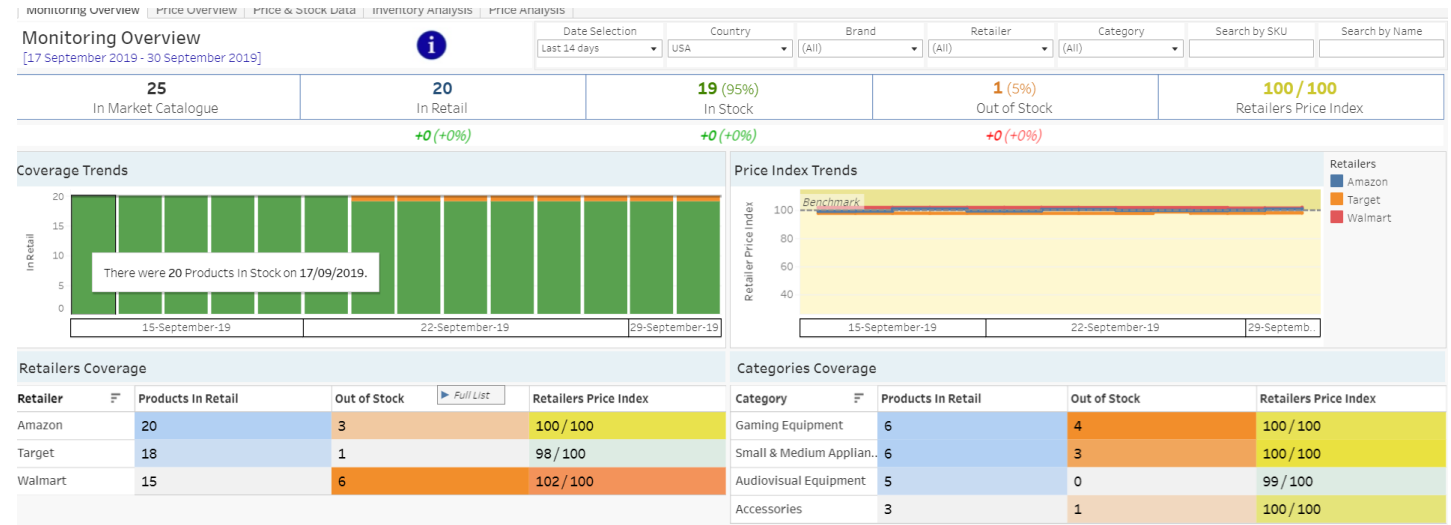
Monitoring Overview | Price Overview | Price & Stock Data | Inventory Analysis | Price Analysis

Monitoring Overview
[17 September 2019 - 30 September 2019]

i

Date Selection: Last 14 days
Country: USA
Brand: (All)
Retailer: (All)
Category: (All)
Search by SKU
Search by Name

25
In Market Catalogue

20
In Retail
+0 (+0%)

19 (95%)
In Stock
+0 (+0%)

1 (5%)
Out of Stock
+0 (+0%)

100 / 100
Retailers Price Index

Coverage Trends

20
15
10
5
0
In Retail

There were 20 Products In Stock on 17/09/2019.

15-September-19
22-September-19
29-September-19

Price Index Trends

Benchmark
100
80
60
40
Retailer Price Index

15-September-19
22-September-19
29-Septemb..

Retailers
Amazon
Target
Walmart

Retailers Coverage

Full List

| Retailer | Products In Retail | Out of Stock | Retailers Price Index |
|---|---|---|---|
| Amazon | 20 | 3 | 100 / 100 |
| Target | 18 | 1 | 98 / 100 |
| Walmart | 15 | 6 | 102 / 100 |

Categories Coverage

| Category | Products In Retail | Out of Stock | Retailers Price Index |
|---|---|---|---|
| Gaming Equipment | 6 | 4 | 100 / 100 |
| Small & Medium Applian.. | 6 | 3 | 100 / 100 |
| Audiovisual Equipment | 5 | 0 | 99 / 100 |
| Accessories | 3 | 1 | 100 / 100 |